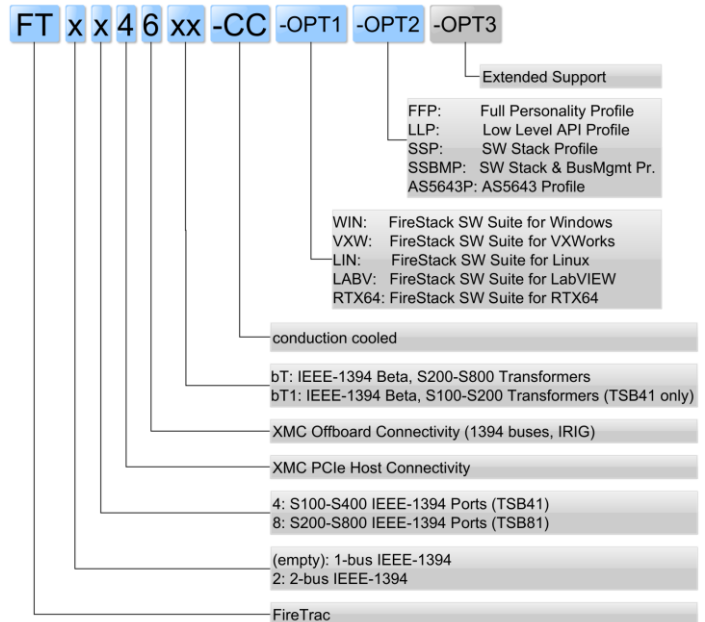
FT x x 4 6 xx -CC -OPT1 -OPT2 -OPT3

Extended Support

FFP: Full Personality Profile
LLP: Low Level API Profile
SSP: SW Stack Profile
SSBMP: SW Stack & BusMgmt Pr.
AS5643P: AS5643 Profile

WIN: FireStack SW Suite for Windows
VXW: FireStack SW Suite for VXWorks
LIN: FireStack SW Suite for Linux
LABV: FireStack SW Suite for LabVIEW
RTX64: FireStack SW Suite for RTX64

conduction cooled

bT: IEEE-1394 Beta, S200-S800 Transformers
bT1: IEEE-1394 Beta, S100-S200 Transformers (TSB41 only)

XMC Offboard Connectivity (1394 buses, IRIG)

XMC PCIe Host Connectivity

4: S100-S400 IEEE-1394 Ports (TSB41)
8: S200-S800 IEEE-1394 Ports (TSB81)

(empty): 1-bus IEEE-1394
2: 2-bus IEEE-1394

FireTrac